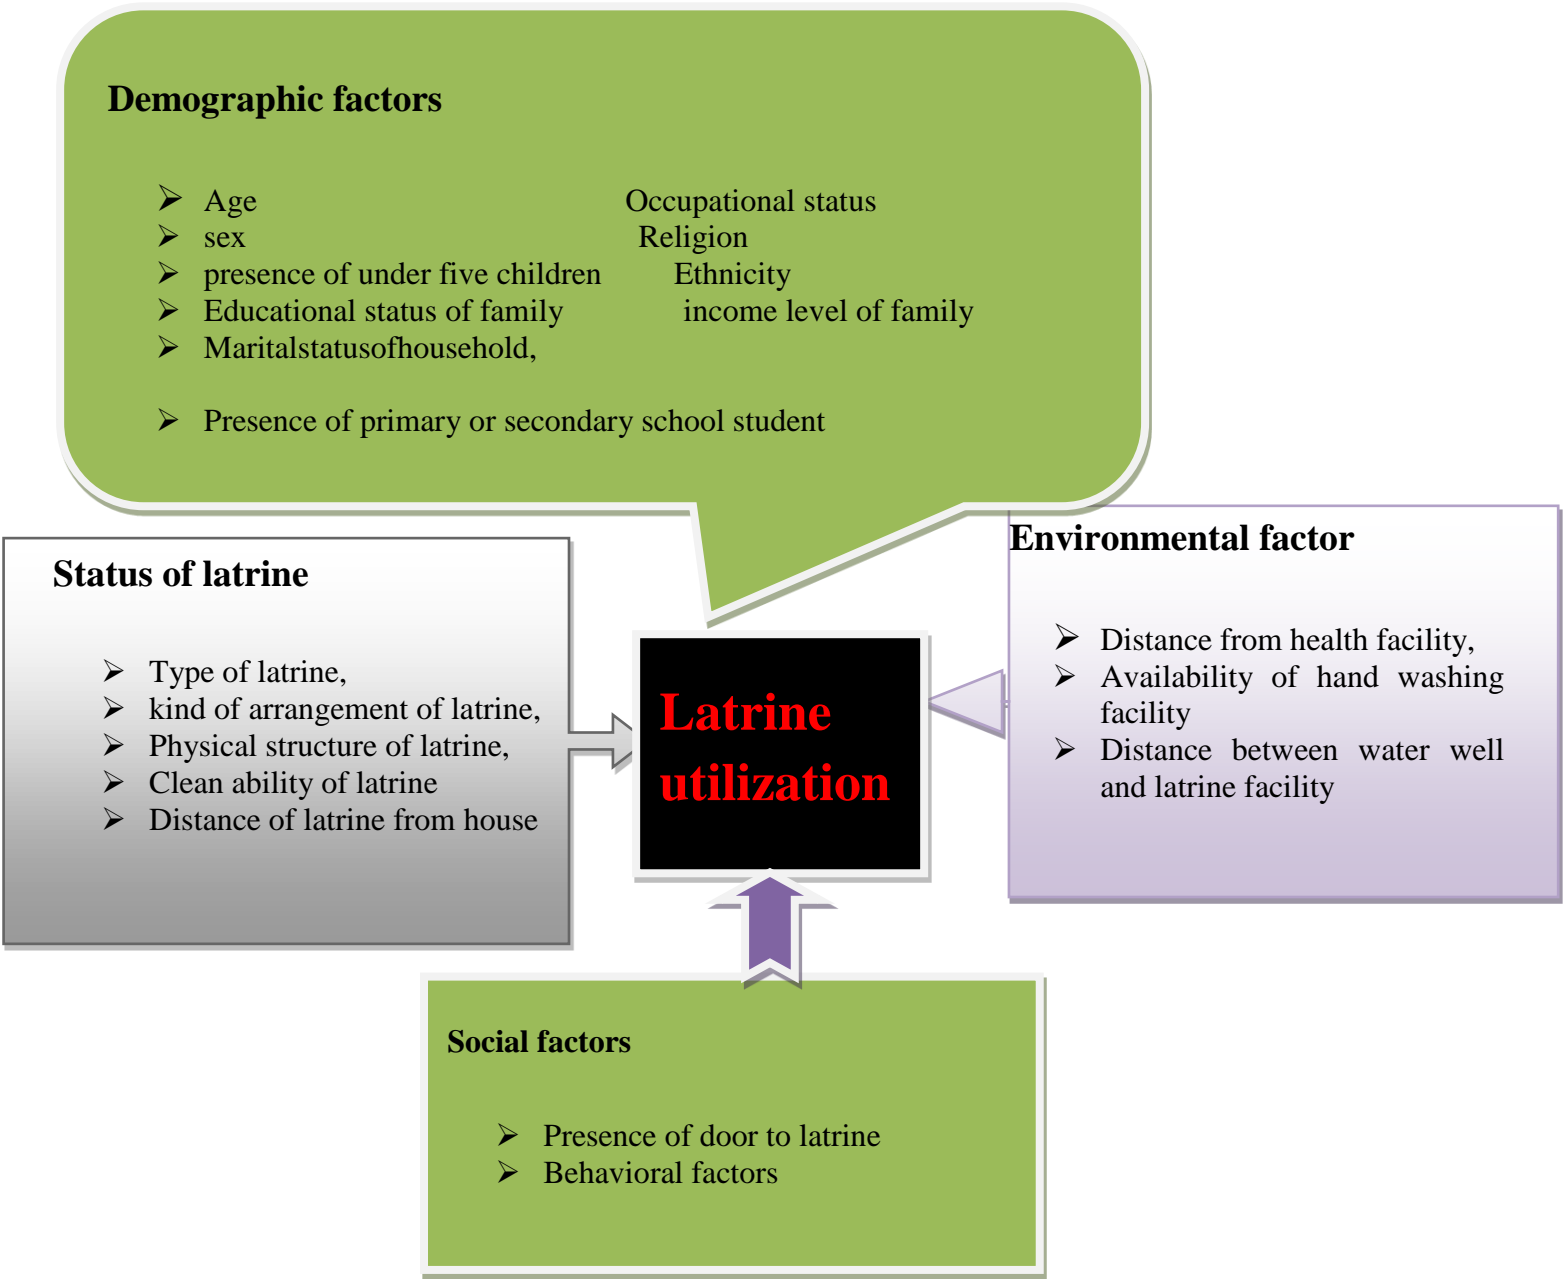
Demographic factors

➢ Age
➢ sex
➢ presence of under five children
➢ Educational status of family
➢ Maritalstatusofhousehold,

➢ Presence of primary or secondary school student

Occupational status
Religion
Ethnicity
income level of family

Status of latrine

➢ Type of latrine,
➢ kind of arrangement of latrine,
➢ Physical structure of latrine,
➢ Clean ability of latrine
➢ Distance of latrine from house

Latrine utilization

Environmental factor

➢ Distance from health facility,
➢ Availability of hand washing facility
➢ Distance between water well and latrine facility

Social factors

➢ Presence of door to latrine
➢ Behavioral factors